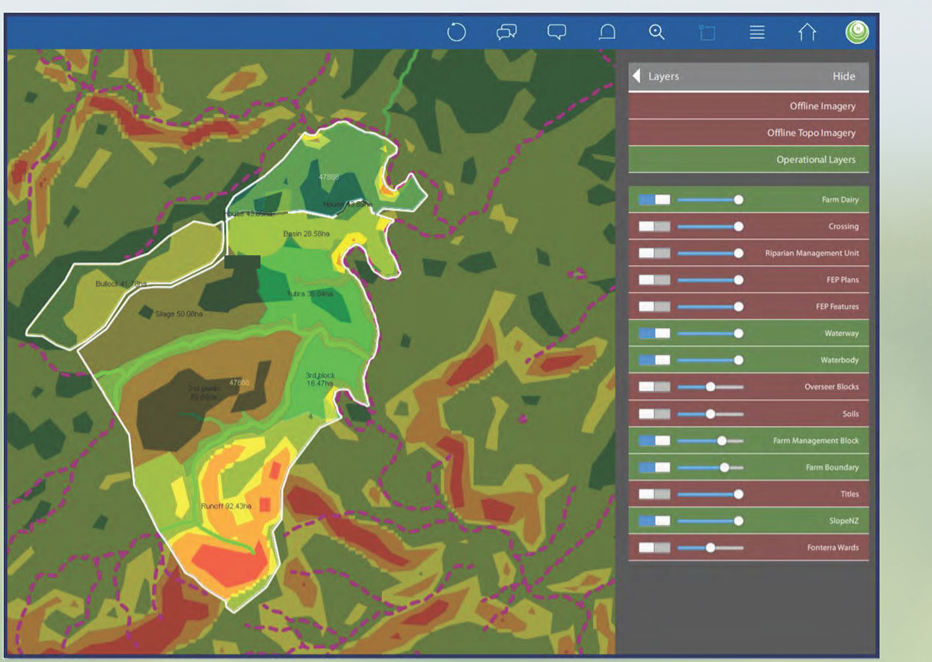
Layers
Hide
Offline Imagery
Offline Topo Imagery
Operational Layers
Farm Dairy
Crossing
Riparian Management Unit
FEP Plans
FEP Features
Waterway
Waterbody
Overseer Blocks
Soils
Farm Management Block
Farm Boundary
Titles
SlopeNZ
Fonterra Wards

47866
House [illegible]
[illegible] 43.89ha
Basin 28.58ha
Bullock 41.7ha
Silage 50.00ha
Nubra 35.04ha
47860
3rd block 16.47ha
2nd paddock 50.00ha
Runoff 92.43ha